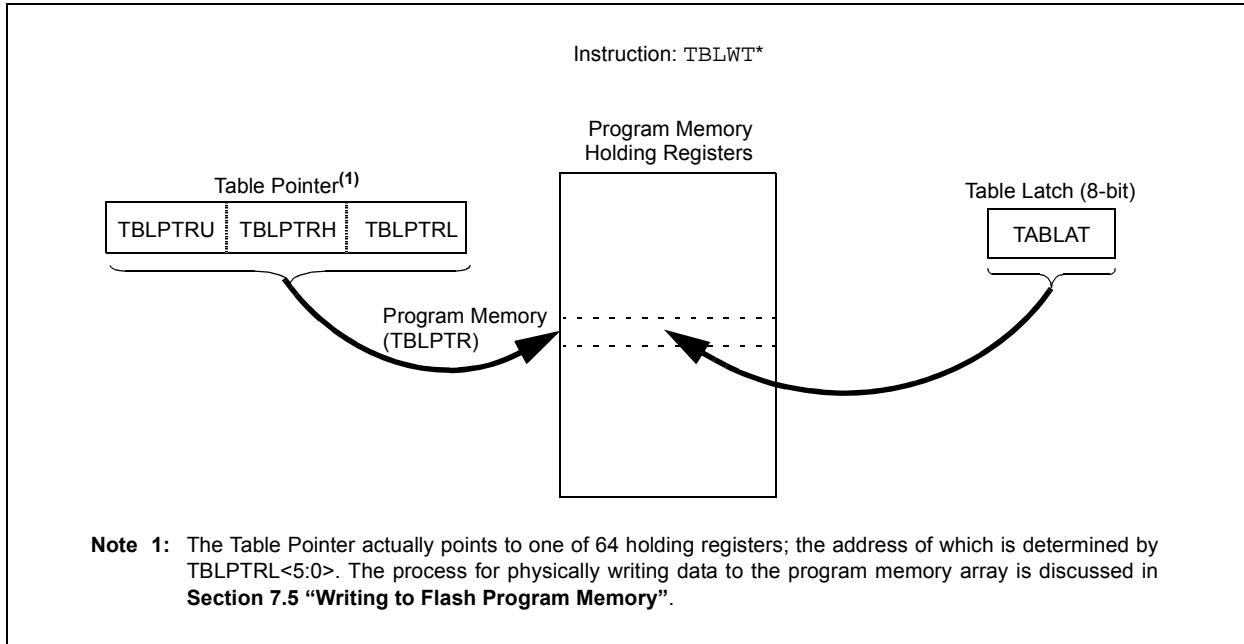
Instruction: TBLWT*

Program Memory Holding Registers

Table Pointer$^{(1)}$

| TBLPTRU | TBLPTRH | TBLPTRL |
|---|---|---|

Table Latch (8-bit)

TABLAT

Program Memory (TBLPTR)

**Note 1:** The Table Pointer actually points to one of 64 holding registers; the address of which is determined by TBLPTRL<5:0>. The process for physically writing data to the program memory array is discussed in **Section 7.5 "Writing to Flash Program Memory"**.